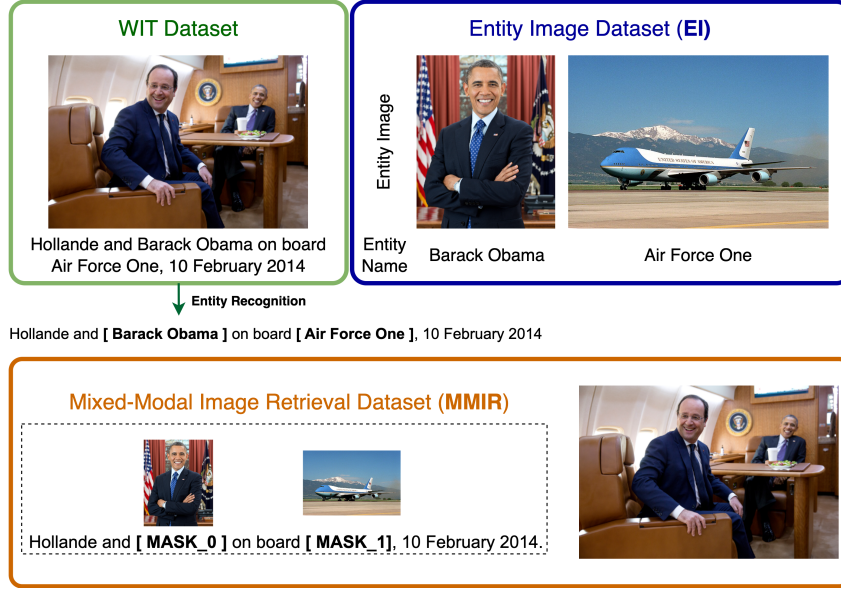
WIT Dataset

Hollande and Barack Obama on board Air Force One, 10 February 2014

Entity Image Dataset (**EI)**

Entity Image

Entity Name

Barack Obama

Air Force One

UNITED STATES OF AMERICA

Entity Recognition

Hollande and **[ Barack Obama ]** on board **[ Air Force One ]**, 10 February 2014

Mixed-Modal Image Retrieval Dataset (**MMIR**)

Hollande and **[ MASK_0 ]** on board **[ MASK_1]**, 10 February 2014.